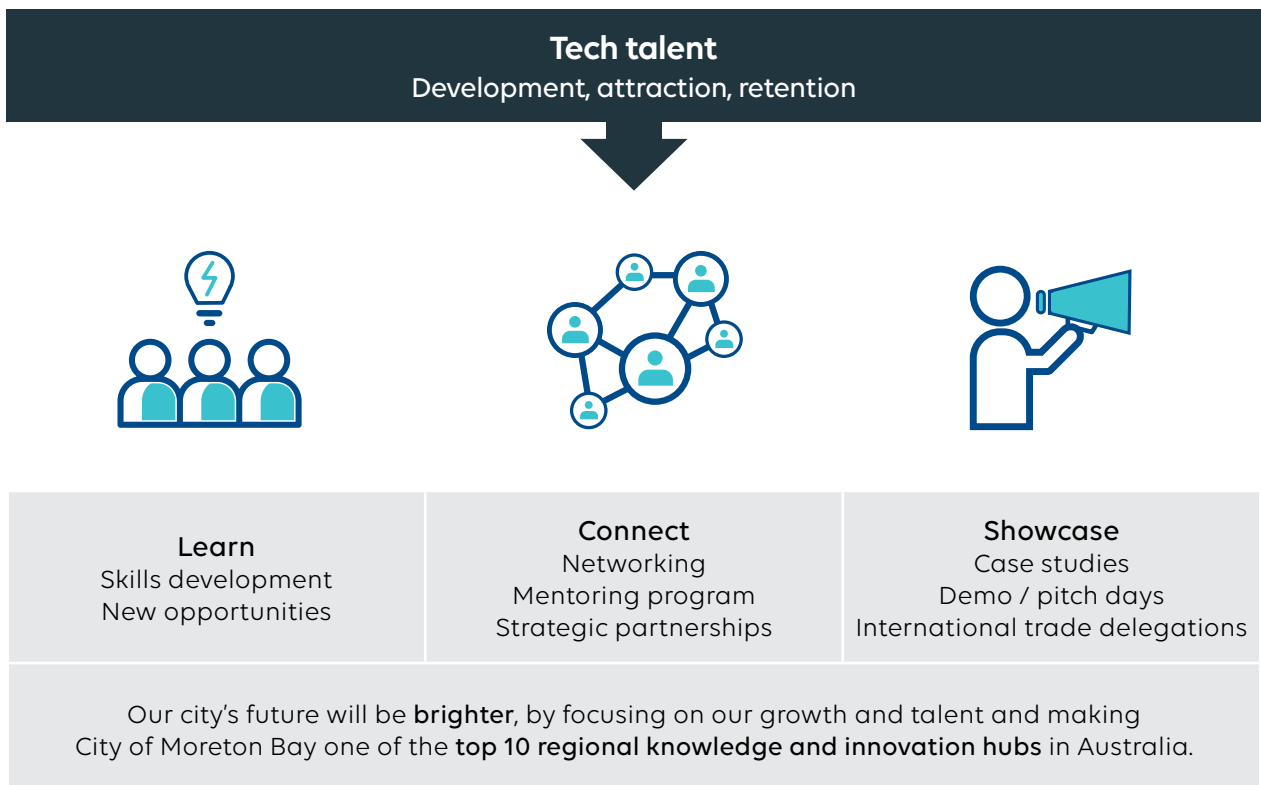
Tech talent
Development, attraction, retention

| Learn<br>Skills development<br>New opportunities | Connect<br>Networking<br>Mentoring program<br>Strategic partnerships | Showcase<br>Case studies<br>Demo / pitch days<br>International trade delegations |
|---|---|---|

Our city's future will be brighter, by focusing on our growth and talent and making City of Moreton Bay one of the top 10 regional knowledge and innovation hubs in Australia.